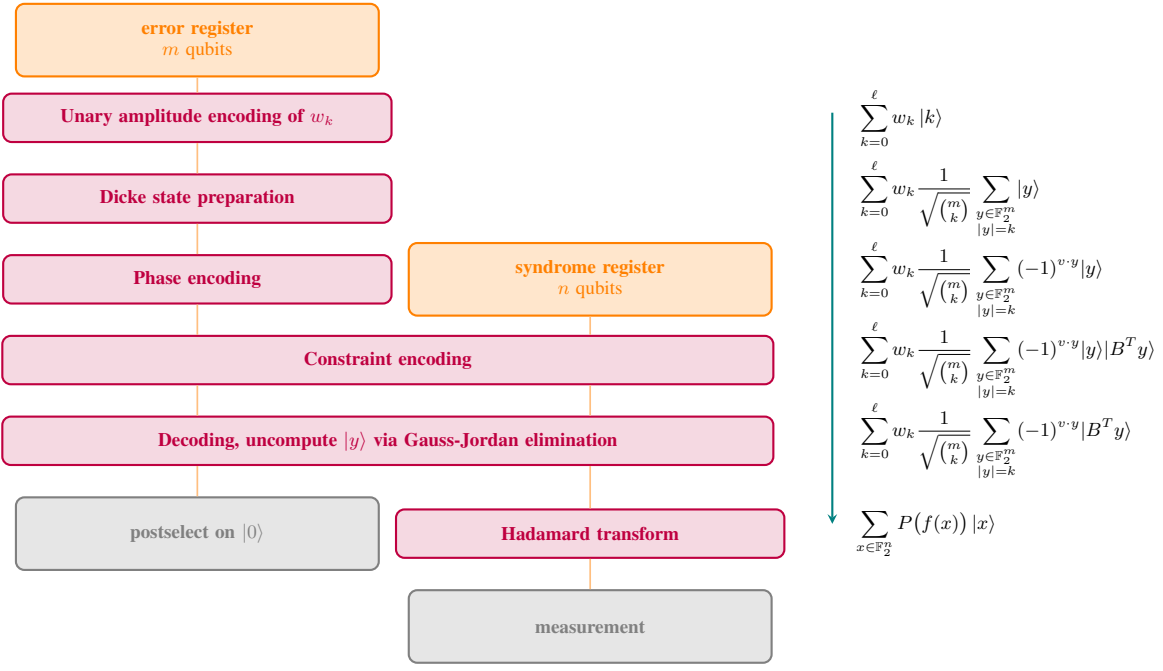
error register
$m$ qubits

Unary amplitude encoding of $w_k$

Dicke state preparation

Phase encoding

syndrome register
$n$ qubits

Constraint encoding

Decoding, uncompute $|y\rangle$ via Gauss-Jordan elimination

postselect on $|0\rangle$

Hadamard transform

measurement

$\sum_{k=0}^{\ell} w_k |k\rangle$

$\sum_{k=0}^{\ell} w_k \frac{1}{\sqrt{\binom{m}{k}}} \sum_{\substack{y\in\mathbb{F}_2^m \\ |y|=k}} |y\rangle$

$\sum_{k=0}^{\ell} w_k \frac{1}{\sqrt{\binom{m}{k}}} \sum_{\substack{y\in\mathbb{F}_2^m \\ |y|=k}} (-1)^{v\cdot y}|y\rangle$

$\sum_{k=0}^{\ell} w_k \frac{1}{\sqrt{\binom{m}{k}}} \sum_{\substack{y\in\mathbb{F}_2^m \\ |y|=k}} (-1)^{v\cdot y}|y\rangle|B^T y\rangle$

$\sum_{k=0}^{\ell} w_k \frac{1}{\sqrt{\binom{m}{k}}} \sum_{\substack{y\in\mathbb{F}_2^m \\ |y|=k}} (-1)^{v\cdot y}|B^T y\rangle$

$\sum_{x\in\mathbb{F}_2^n} P\big(f(x)\big)\,|x\rangle$